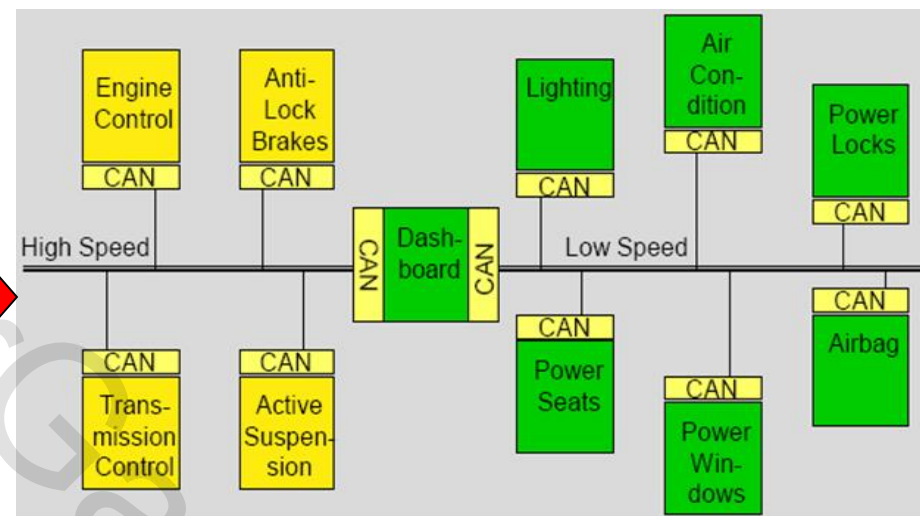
Engine Control

CAN

Anti-Lock Brakes

CAN

Lighting

CAN

Air Con-dition

CAN

Power Locks

CAN

High Speed

CAN

Dash-board

CAN

Low Speed

CAN

Trans-mission Control

CAN

Active Suspen-sion

CAN

Power Seats

CAN

Power Win-dows

CAN

Airbag